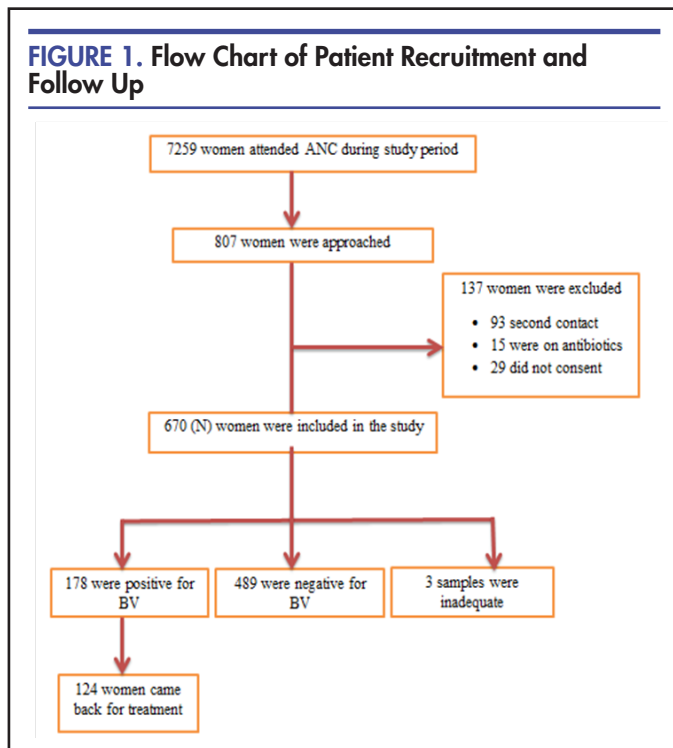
FIGURE 1. Flow Chart of Patient Recruitment and Follow Up

7259 women attended ANC during study period

807 women were approached

137 women were excluded
• 93 second contact
• 15 were on antibiotics
• 29 did not consent

670 (N) women were included in the study

178 were positive for BV

489 were negative for BV

3 samples were inadequate

124 women came back for treatment